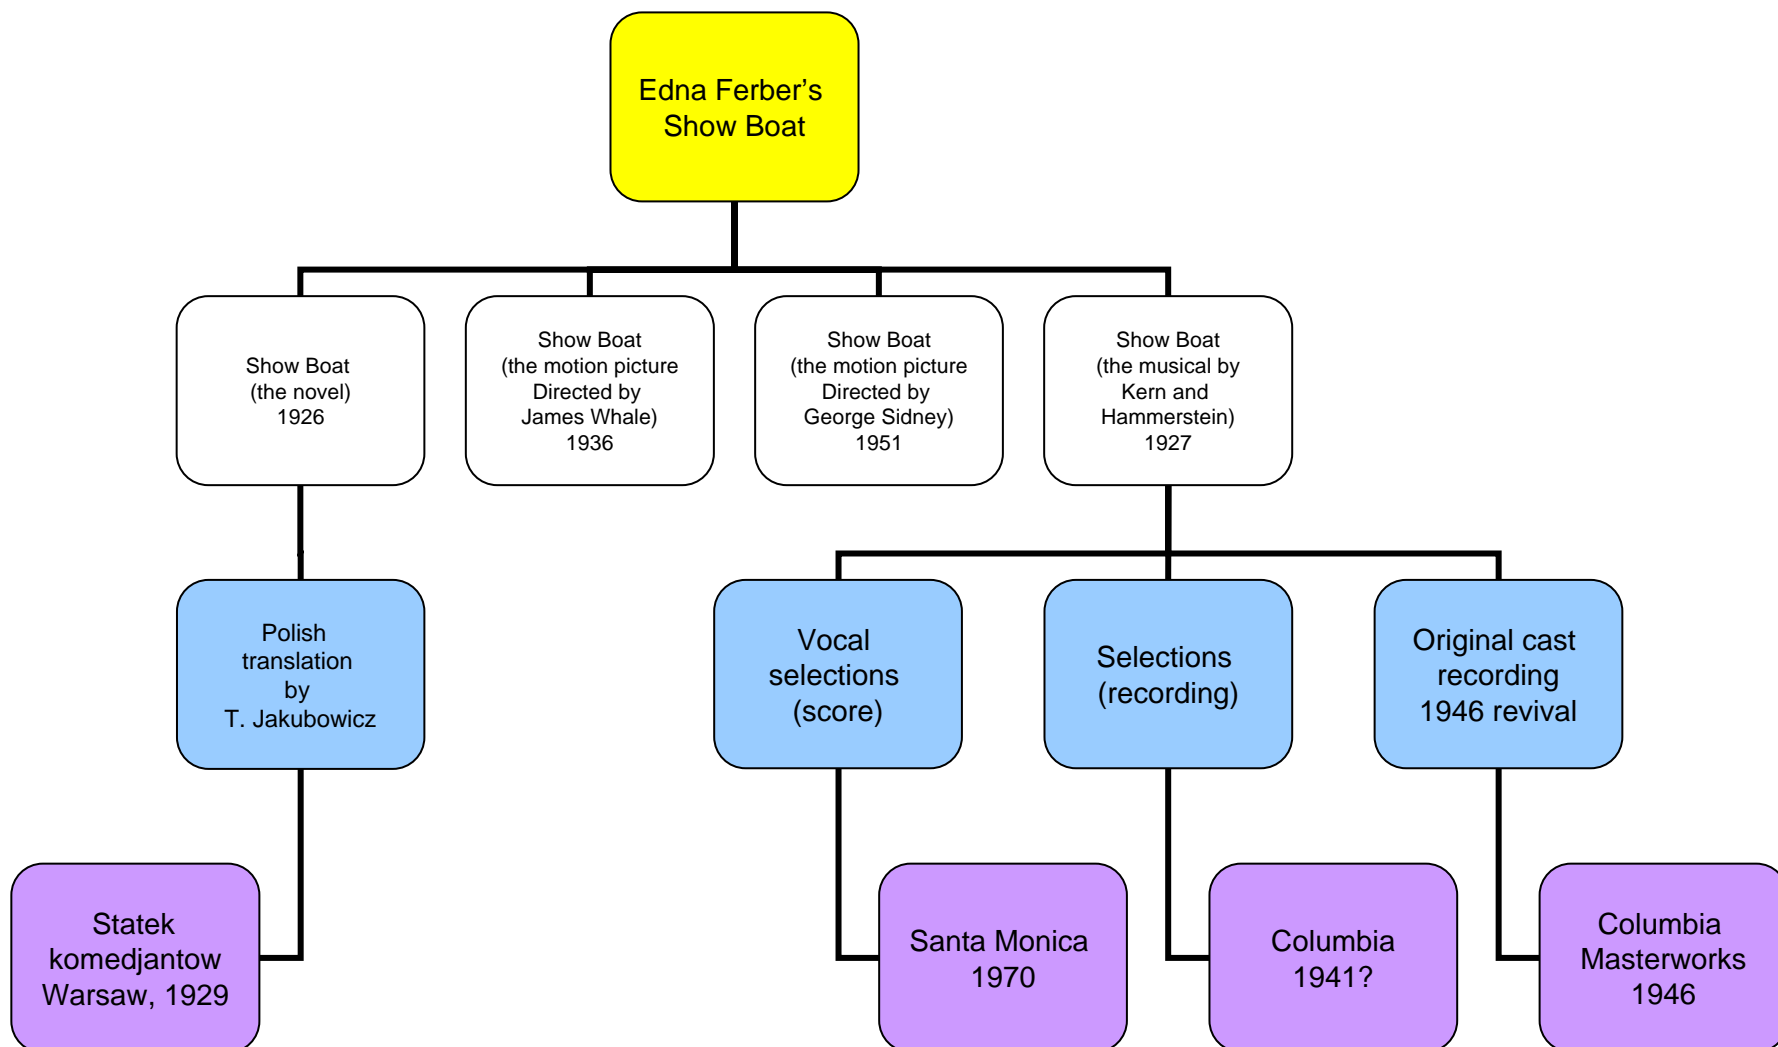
Edna Ferber's Show Boat

Show Boat (the novel) 1926

Show Boat (the motion picture Directed by James Whale) 1936

Show Boat (the motion picture Directed by George Sidney) 1951

Show Boat (the musical by Kern and Hammerstein) 1927

Polish translation by T. Jakubowicz

Vocal selections (score)

Selections (recording)

Original cast recording 1946 revival

Statek komedjantow Warsaw, 1929

Santa Monica 1970

Columbia 1941?

Columbia Masterworks 1946